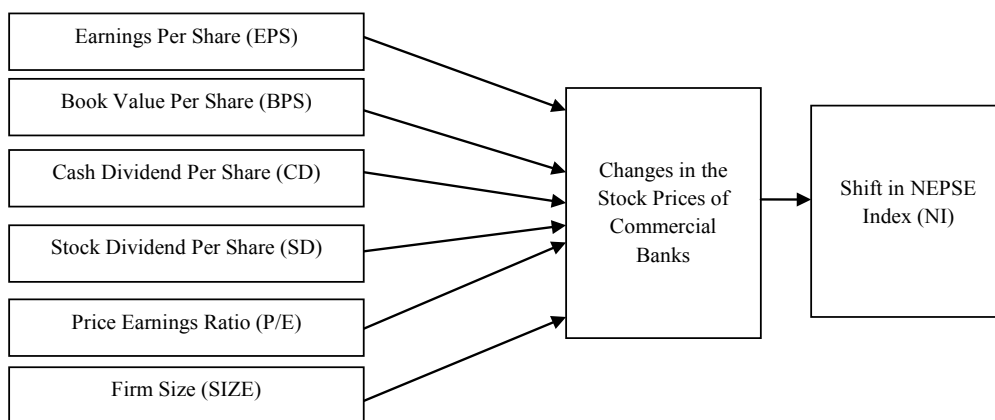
Earnings Per Share (EPS)

Book Value Per Share (BPS)

Cash Dividend Per Share (CD)

Stock Dividend Per Share (SD)

Price Earnings Ratio (P/E)

Firm Size (SIZE)

Changes in the Stock Prices of Commercial Banks

Shift in NEPSE Index (NI)